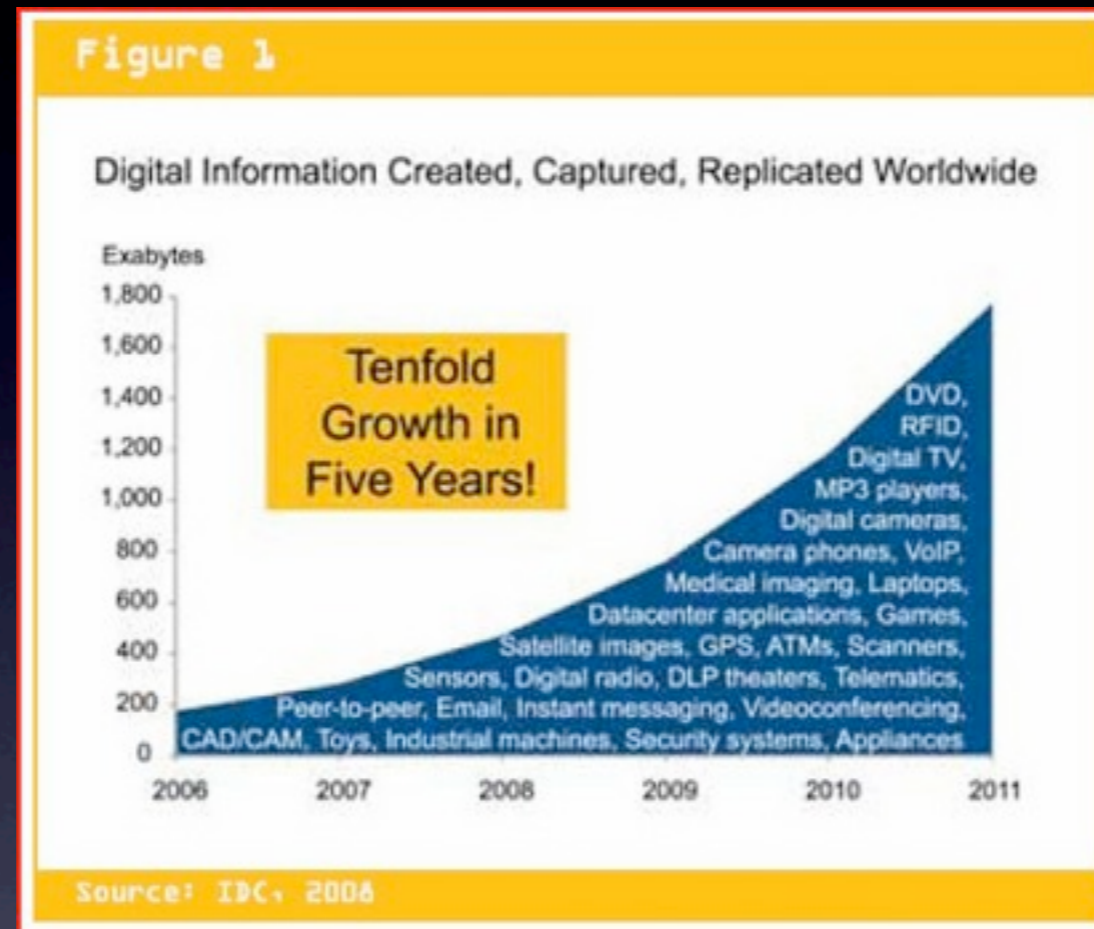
Figure 1

Digital Information Created, Captured, Replicated Worldwide

Exabytes

1,800
1,600
1,400
1,200
1,000
800
600
400
200
0

Tenfold Growth in Five Years!

DVD, RFID, Digital TV, MP3 players, Digital cameras, Camera phones, VoIP, Medical imaging, Laptops, Datacenter applications, Games, Satellite images, GPS, ATMs, Scanners, Sensors, Digital radio, DLP theaters, Telematics, Peer-to-peer, Email, Instant messaging, Videoconferencing, CAD/CAM, Toys, Industrial machines, Security systems, Appliances

2006 2007 2008 2009 2010 2011

Source: IDC, 2008